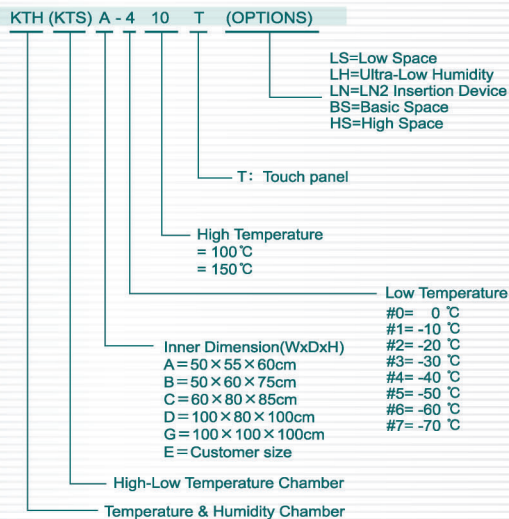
KTH (KTS) A - 4 10 T (OPTIONS)

LS=Low Space
LH=Ultra-Low Humidity
LN=LN2 Insertion Device
BS=Basic Space
HS=High Space

T：Touch panel

High Temperature
= 100℃
= 150℃

Low Temperature
#0= 0 ℃
#1= -10 ℃
#2= -20 ℃
#3= -30 ℃
#4= -40 ℃
#5= -50 ℃
#6= -60 ℃
#7= -70 ℃

Inner Dimension(WxDxH)
A＝50×55×60cm
B＝50×60×75cm
C＝60×80×85cm
D＝100×80×100cm
G＝100×100×100cm
E＝Customer size

High-Low Temperature Chamber

Temperature & Humidity Chamber